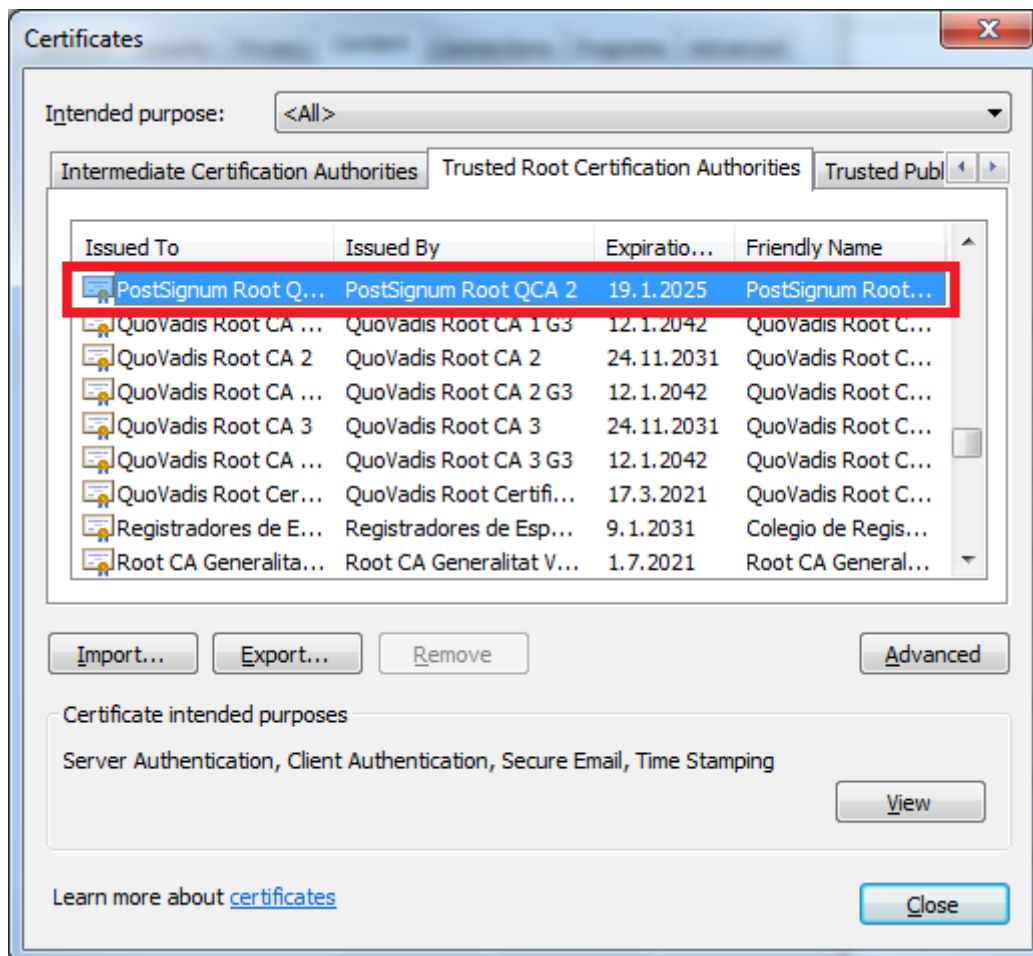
Certificates

Intended purpose: <All>

Intermediate Certification Authorities | Trusted Root Certification Authorities | Trusted Publ

| Issued To | Issued By | Expiratio... | Friendly Name |
|---|---|---|---|
| PostSignum Root Q... | PostSignum Root QCA 2 | 19.1.2025 | PostSignum Root... |
| QuoVadis Root CA ... | QuoVadis Root CA 1 G3 | 12.1.2042 | QuoVadis Root C... |
| QuoVadis Root CA 2 | QuoVadis Root CA 2 | 24.11.2031 | QuoVadis Root C... |
| QuoVadis Root CA ... | QuoVadis Root CA 2 G3 | 12.1.2042 | QuoVadis Root C... |
| QuoVadis Root CA 3 | QuoVadis Root CA 3 | 24.11.2031 | QuoVadis Root C... |
| QuoVadis Root CA ... | QuoVadis Root CA 3 G3 | 12.1.2042 | QuoVadis Root C... |
| QuoVadis Root Cer... | QuoVadis Root Certifi... | 17.3.2021 | QuoVadis Root C... |
| Registradores de E... | Registradores de Esp... | 9.1.2031 | Colegio de Regis... |
| Root CA Generalita... | Root CA Generalitat V... | 1.7.2021 | Root CA General... |

Import... Export... Remove Advanced

Certificate intended purposes

Server Authentication, Client Authentication, Secure Email, Time Stamping

View

Learn more about certificates

Close